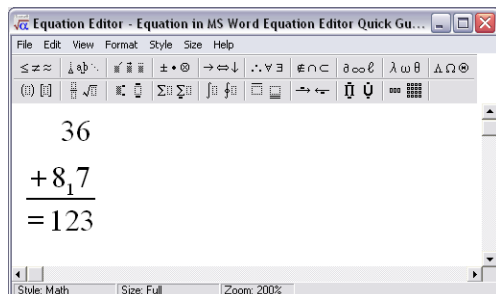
Equation Editor - Equation in MS Word Equation Editor Quick Gu...

File Edit View Format Style Size Help

$\leq \neq \approx$ $\forall \infty \ell$ $\pm \bullet \otimes$ $\rightarrow \Leftrightarrow \downarrow$ $\therefore \forall \exists$ $\notin \cap \subset$ $\partial \infty \ell$ $\lambda \omega \theta$ $\Lambda \Omega \circledast$

36
$+8_17$
$=123$

Style: Math | Size: Full | Zoom: 200%